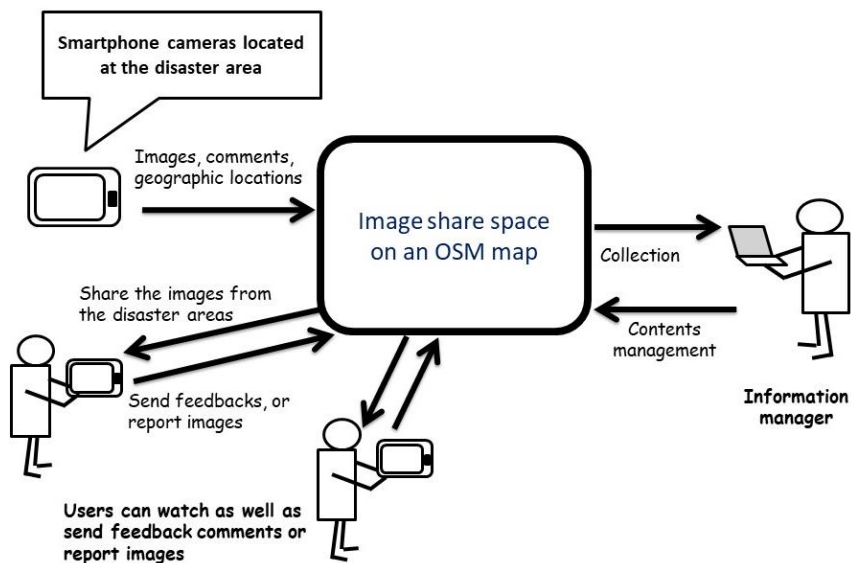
Smartphone cameras located at the disaster area

Images, comments, geographic locations

Image share space on an OSM map

Collection

Share the images from the disaster areas

Contents management

Send feedbacks, or report images

Information manager

Users can watch as well as send feedback comments or report images